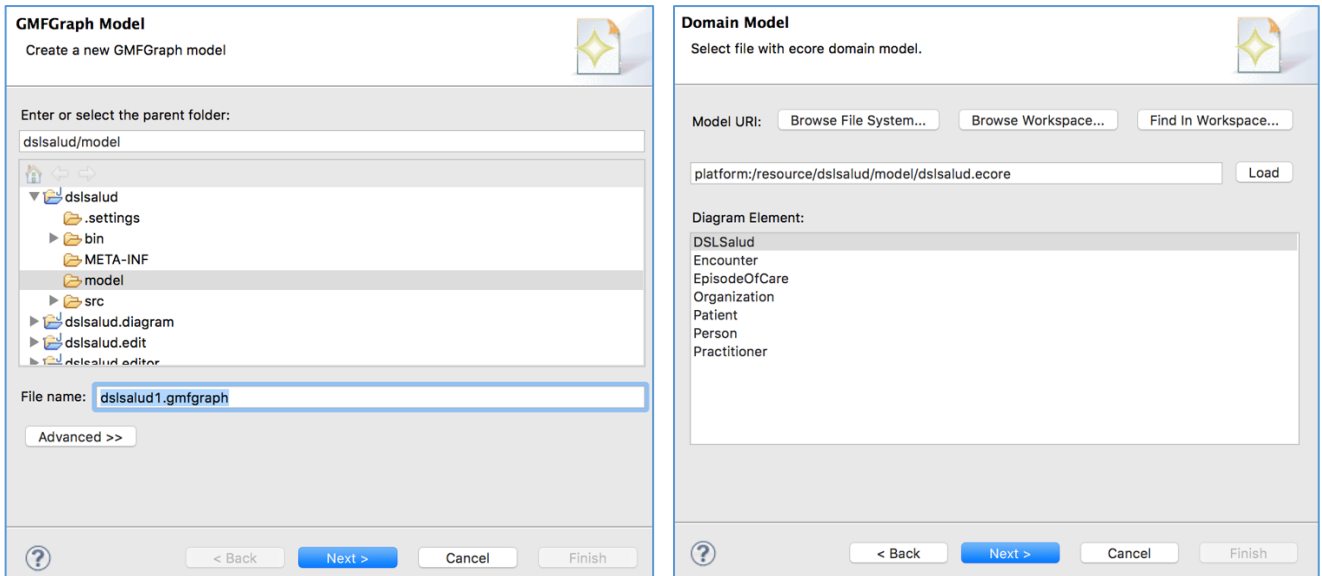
GMFGraph Model
Create a new GMFGraph model

Enter or select the parent folder:
dslsalud/model

dslsalud
.settings
bin
META-INF
model
src
dslsalud.diagram
dslsalud.edit
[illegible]

File name: dslsalud1.gmfgraph

Advanced >>

?
< Back
Next >
Cancel
Finish

Domain Model
Select file with ecore domain model.

Model URI:
Browse File System...
Browse Workspace...
Find In Workspace...

platform:/resource/dslsalud/model/dslsalud.ecore
Load

Diagram Element:
DSLSalud
Encounter
EpisodeOfCare
Organization
Patient
Person
Practitioner

?
< Back
Next >
Cancel
Finish